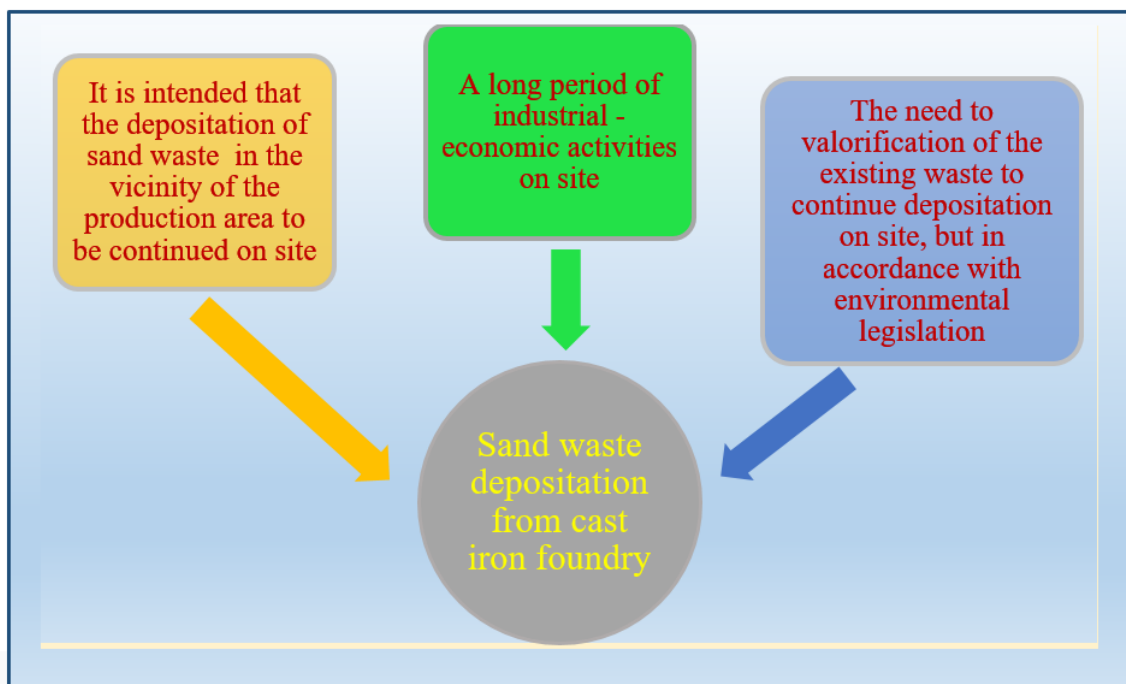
It is intended that the depositation of sand waste in the vicinity of the production area to be continued on site

A long period of industrial - economic activities on site

The need to valorification of the existing waste to continue depositation on site, but in accordance with environmental legislation

Sand waste depositation from cast iron foundry